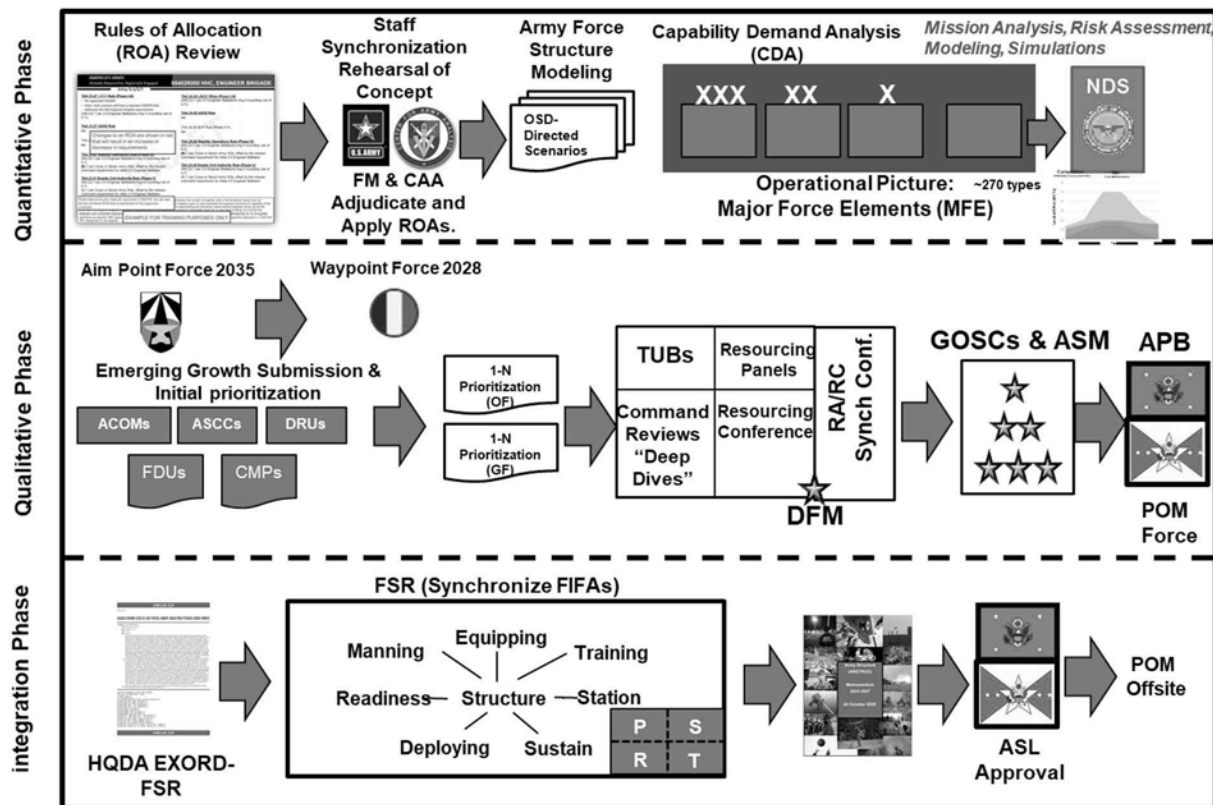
Quantitative Phase

Rules of Allocation (ROA) Review

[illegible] HHC, ENGINEER BRIGADE

Changes to an ROA are shown in red that will result in an increase or decrease in requirements.

EXAMPLE FOR TRAINING PURPOSES ONLY

Staff Synchronization Rehearsal of Concept

U.S. ARMY

FM & CAA Adjudicate and Apply ROAs.

Army Force Structure Modeling

OSD-Directed Scenarios

Capability Demand Analysis (CDA)

XXX XX X

Mission Analysis, Risk Assessment, Modeling, Simulations

NDS

Operational Picture: Major Force Elements (MFE)

~270 types

Qualitative Phase

Aim Point Force 2035

Waypoint Force 2028

Emerging Growth Submission & Initial prioritization

ACOMs ASCCs DRUs

FDUs CMPs

1-N Prioritization (OF)

1-N Prioritization (GF)

TUBs

Resourcing Panels

Command Reviews "Deep Dives"

Resourcing Conference

RA/RC Synch Conf.

DFM

GOSCs & ASM

APB

POM Force

integration Phase

HQDA EXORD-FSR

FSR (Synchronize FIFAs)

Manning
Equipping
Training
Readiness
Structure
Station
Deploying
Sustain

P S
R T

Army Structure (ARSTRUC) Memorandum 2023-2027

ASL Approval

POM Offsite